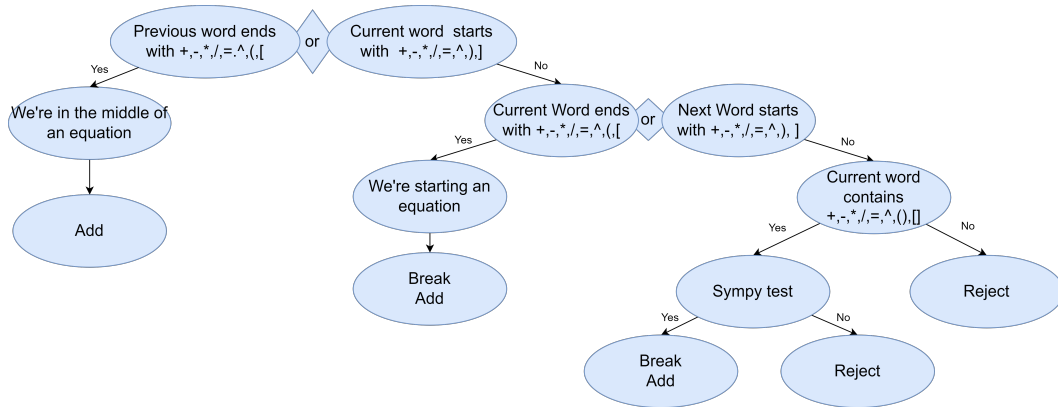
Previous word ends with +,-,*,/,=.^,(,[

or

Current word starts with +,-,*,/,=,^,),]

Yes

We're in the middle of an equation

Add

No

Current Word ends with +,-,*,/,=,^,(,[

or

Next Word starts with +,-,*,/,=,^,), ]

Yes

We're starting an equation

Break
Add

No

Current word contains +,-,*,/,=,^,(),[]

Yes

Sympy test

No

Reject

Yes

Break
Add

No

Reject